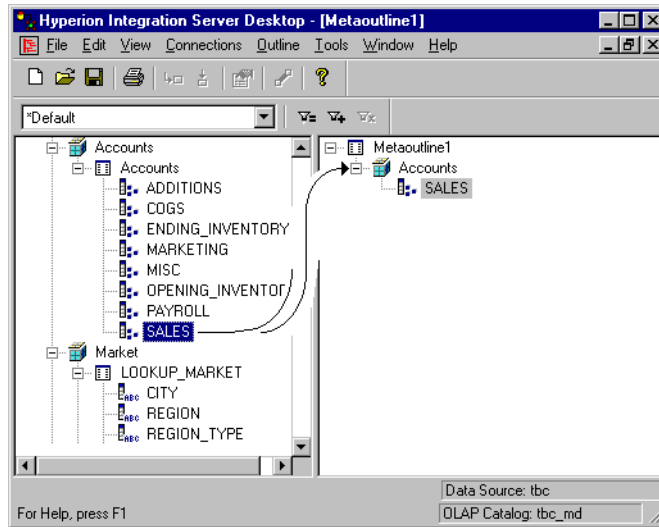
Hyperion Integration Server Desktop - [Metaoutline1]

File Edit View Connections Outline Tools Window Help

*Default

Accounts
Accounts
ADDITIONS
COGS
ENDING_INVENTORY
MARKETING
MISC
OPENING_INVENTOR
PAYROLL
SALES
Market
LOOKUP_MARKET
CITY
REGION
REGION_TYPE

Metaoutline1
Accounts
SALES

For Help, press F1
Data Source: tbc
OLAP Catalog: tbc_md